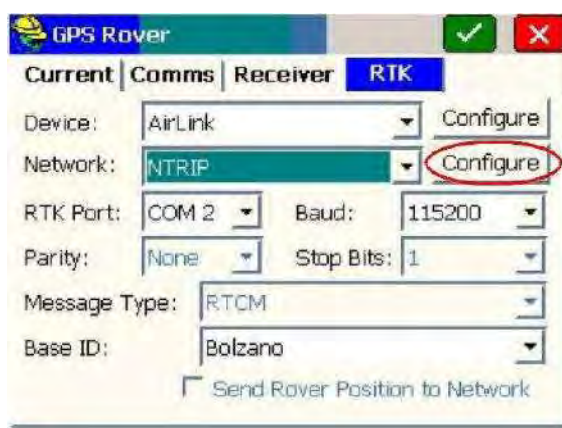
GPS Rover

Current | Comms | Receiver | RTK

Device: AirLink Configure

Network: NTRIP Configure

RTK Port: COM 2 Baud: 115200

Parity: None Stop Bits: 1

Message Type: RTCM

Base ID: Bolzano

Send Rover Position to Network